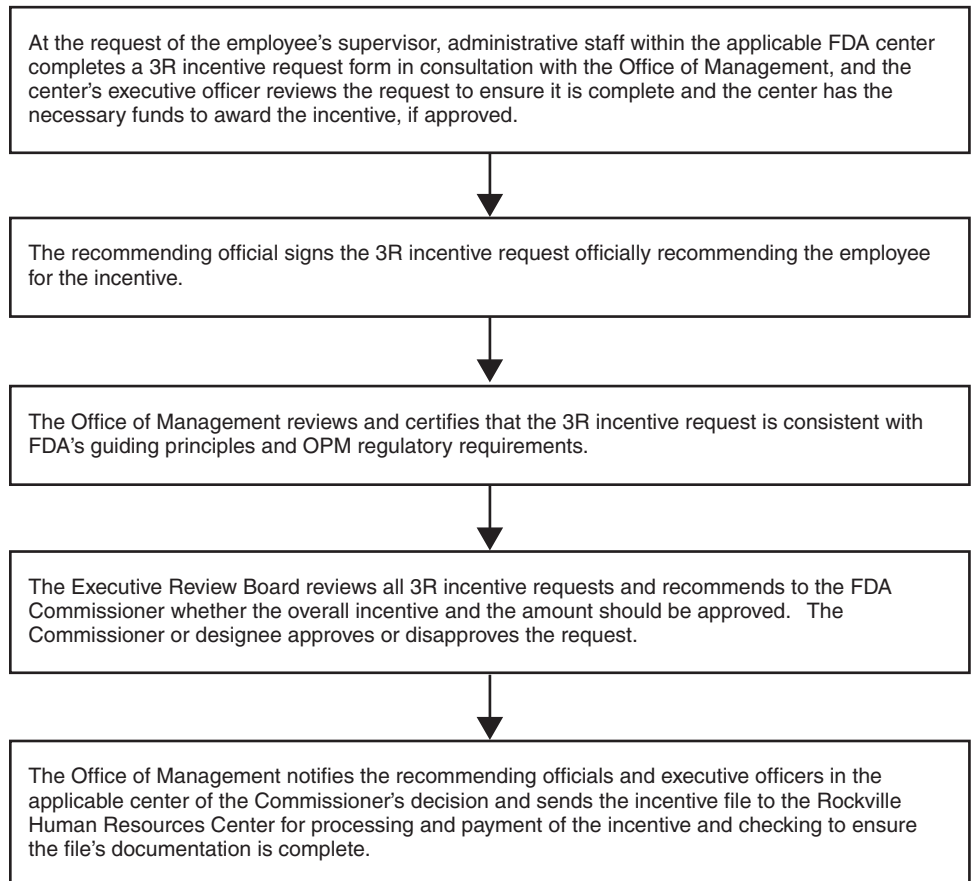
At the request of the employee’s supervisor, administrative staff within the applicable FDA center completes a 3R incentive request form in consultation with the Office of Management, and the center’s executive officer reviews the request to ensure it is complete and the center has the necessary funds to award the incentive, if approved.

The recommending official signs the 3R incentive request officially recommending the employee for the incentive.

The Office of Management reviews and certifies that the 3R incentive request is consistent with FDA’s guiding principles and OPM regulatory requirements.

The Executive Review Board reviews all 3R incentive requests and recommends to the FDA Commissioner whether the overall incentive and the amount should be approved. The Commissioner or designee approves or disapproves the request.

The Office of Management notifies the recommending officials and executive officers in the applicable center of the Commissioner’s decision and sends the incentive file to the Rockville Human Resources Center for processing and payment of the incentive and checking to ensure the file’s documentation is complete.